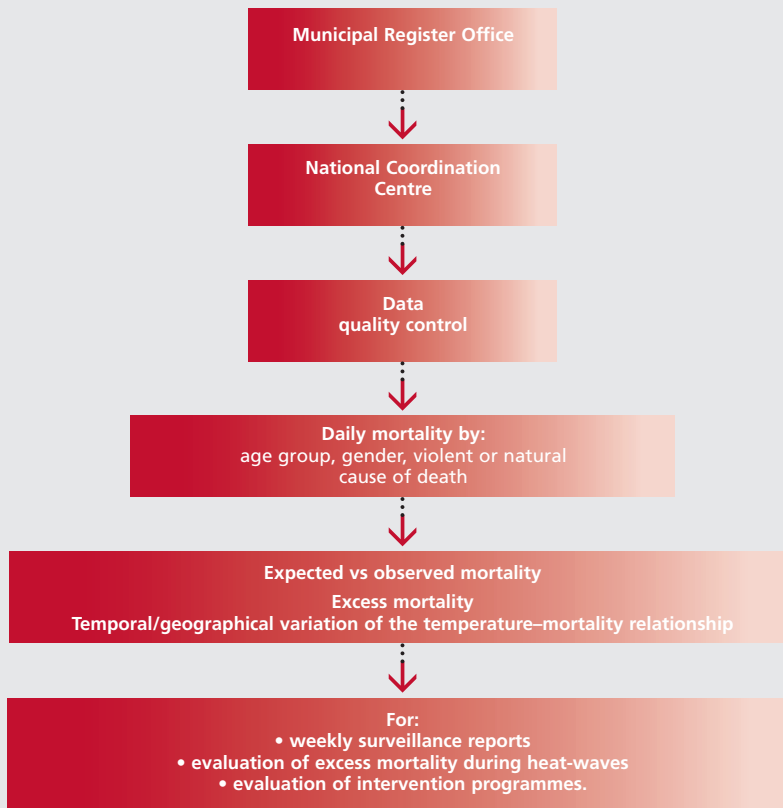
Municipal Register Office

National Coordination Centre

Data quality control

Daily mortality by:
age group, gender, violent or natural cause of death

Expected vs observed mortality

Excess mortality
Temporal/geographical variation of the temperature–mortality relationship

For:
• weekly surveillance reports
• evaluation of excess mortality during heat-waves
• evaluation of intervention programmes.